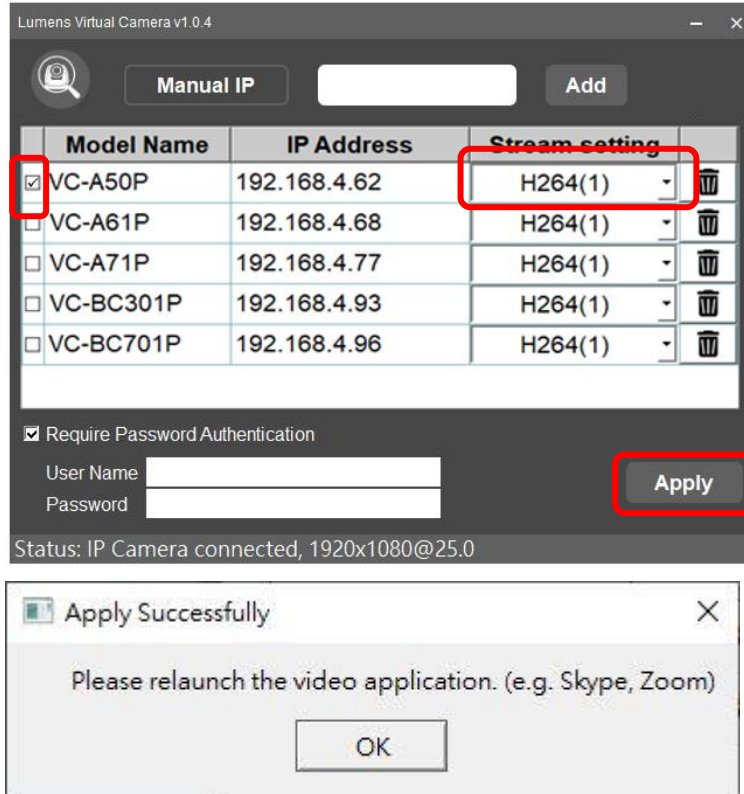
Lumens Virtual Camera v1.0.4

Manual IP Add

| Model Name | IP Address | Stream setting |
|---|---|---|
| VC-A50P | 192.168.4.62 | H264(1) |
| VC-A61P | 192.168.4.68 | H264(1) |
| VC-A71P | 192.168.4.77 | H264(1) |
| VC-BC301P | 192.168.4.93 | H264(1) |
| VC-BC701P | 192.168.4.96 | H264(1) |

Require Password Authentication

User Name

Password

Apply

Status: IP Camera connected, 1920x1080@25.0

Apply Successfully

Please relaunch the video application. (e.g. Skype, Zoom)

OK